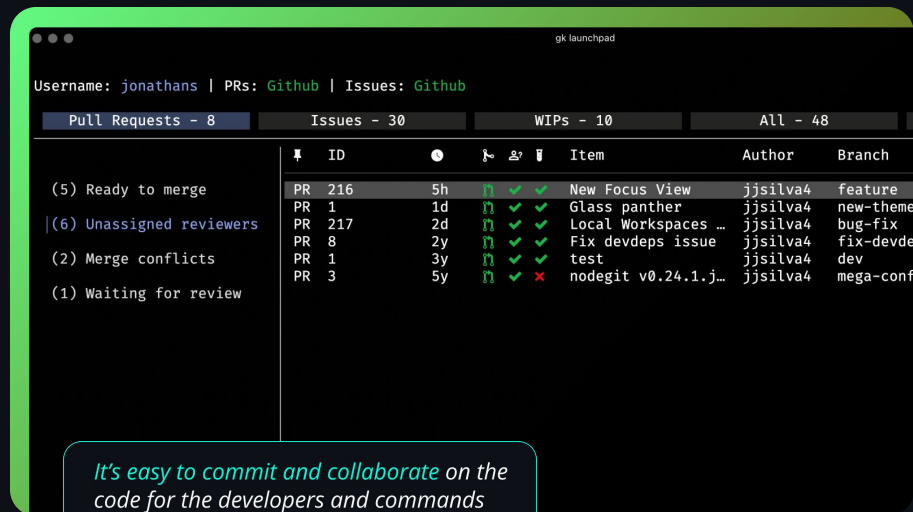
gk launchpad

Username: jonathans | PRs: Github | Issues: Github

Pull Requests - 8 | Issues - 30 | WIPs - 10 | All - 48

(5) Ready to merge

(6) Unassigned reviewers

(2) Merge conflicts

(1) Waiting for review

| | ID | | | | | Item | Author | Branch |
|---|---|---|---|---|---|---|---|---|
| PR | 216 | 5h | | ✔ | ✔ | New Focus View | jjsilva4 | feature |
| PR | 1 | 1d | | ✔ | ✔ | Glass panther | jjsilva4 | new-theme |
| PR | 217 | 2d | | ✔ | ✔ | Local Workspaces … | jjsilva4 | bug-fix |
| PR | 8 | 2y | | ✔ | ✔ | Fix devdeps issue | jjsilva4 | fix-devde |
| PR | 1 | 3y | | ✔ | ✔ | test | jjsilva4 | dev |
| PR | 3 | 5y | | ✔ | ✘ | nodegit v0.24.1.j… | jjsilva4 | mega-conf |

It's easy to commit and collaborate on the code for the developers and commands